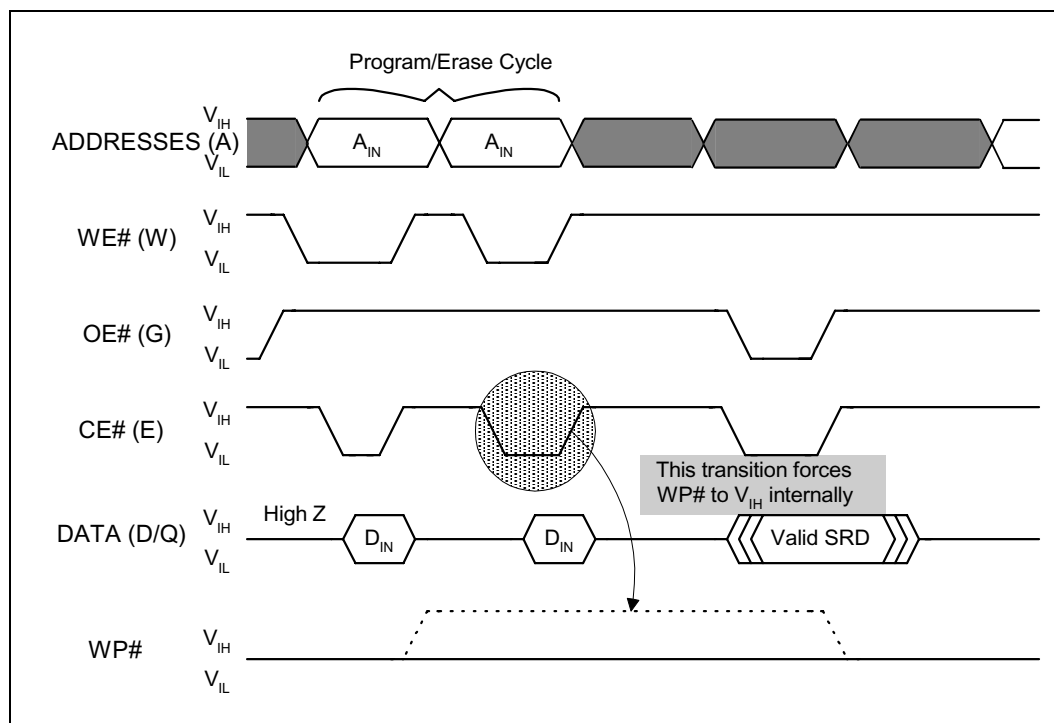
Program/Erase Cycle

ADDRESSES (A) $V_{IH}$ $V_{IL}$ $A_{IN}$ $A_{IN}$

WE# (W) $V_{IH}$ $V_{IL}$

OE# (G) $V_{IH}$ $V_{IL}$

CE# (E) $V_{IH}$ $V_{IL}$

This transition forces WP# to $V_{IH}$ internally

DATA (D/Q) $V_{IH}$ $V_{IL}$ High Z $D_{IN}$ $D_{IN}$ Valid SRD

WP# $V_{IH}$ $V_{IL}$